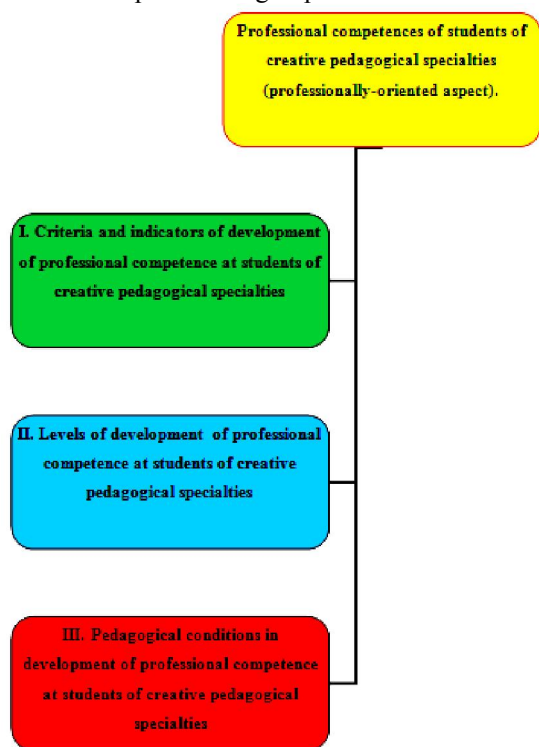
Professional competences of students of creative pedagogical specialties (professionally-oriented aspect).

I. Criteria and indicators of development of professional competence at students of creative pedagogical specialties

II. Levels of development of professional competence at students of creative pedagogical specialties

III. Pedagogical conditions in development of professional competence at students of creative pedagogical specialties